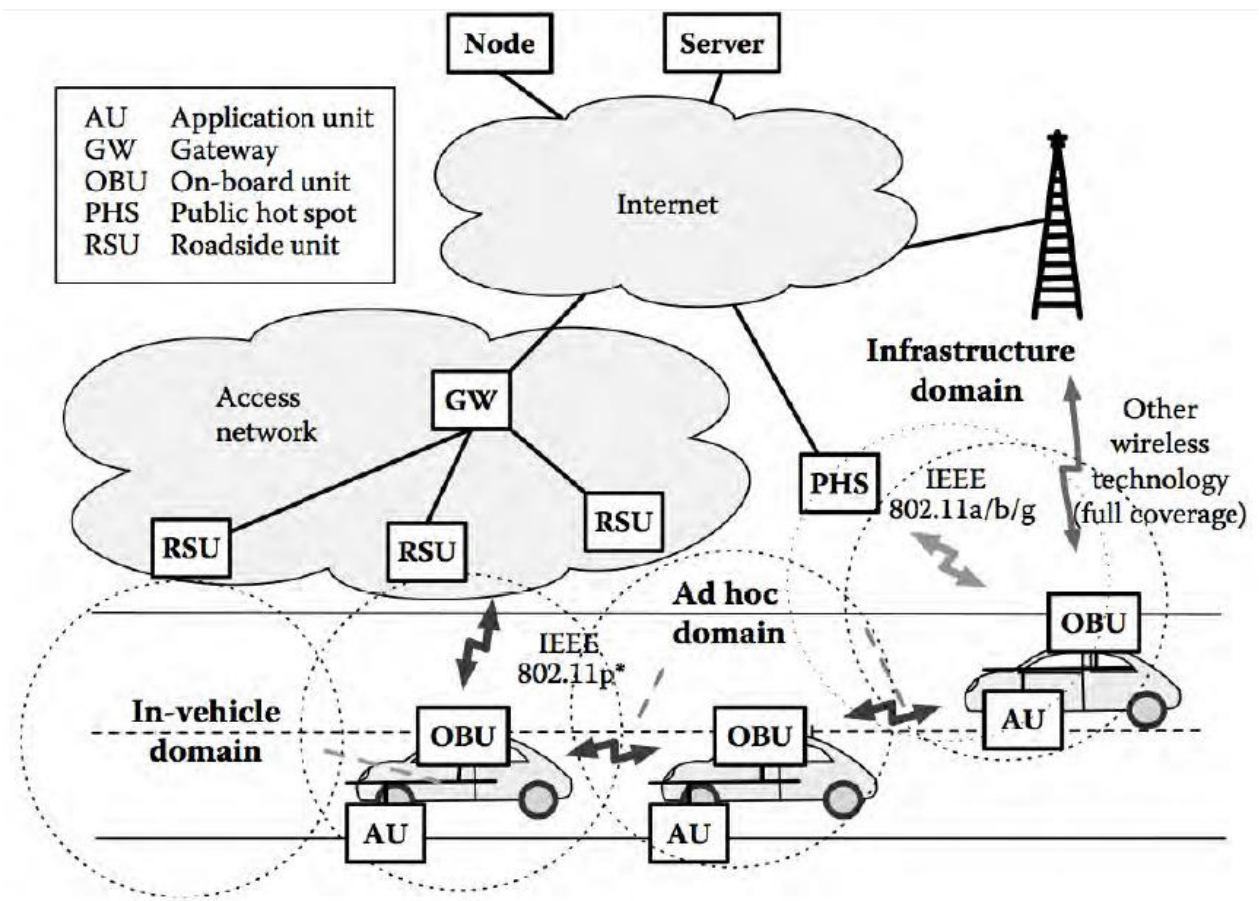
Node

Server

| AU | Application unit |
|---|---|
| GW | Gateway |
| OBU | On-board unit |
| PHS | Public hot spot |
| RSU | Roadside unit |

Internet

Infrastructure domain

Access network

GW

Other wireless technology (full coverage)

PHS

IEEE 802.11a/b/g

RSU

RSU

RSU

Ad hoc domain

OBU

IEEE 802.11p*

AU

In-vehicle domain

OBU

OBU

AU

AU